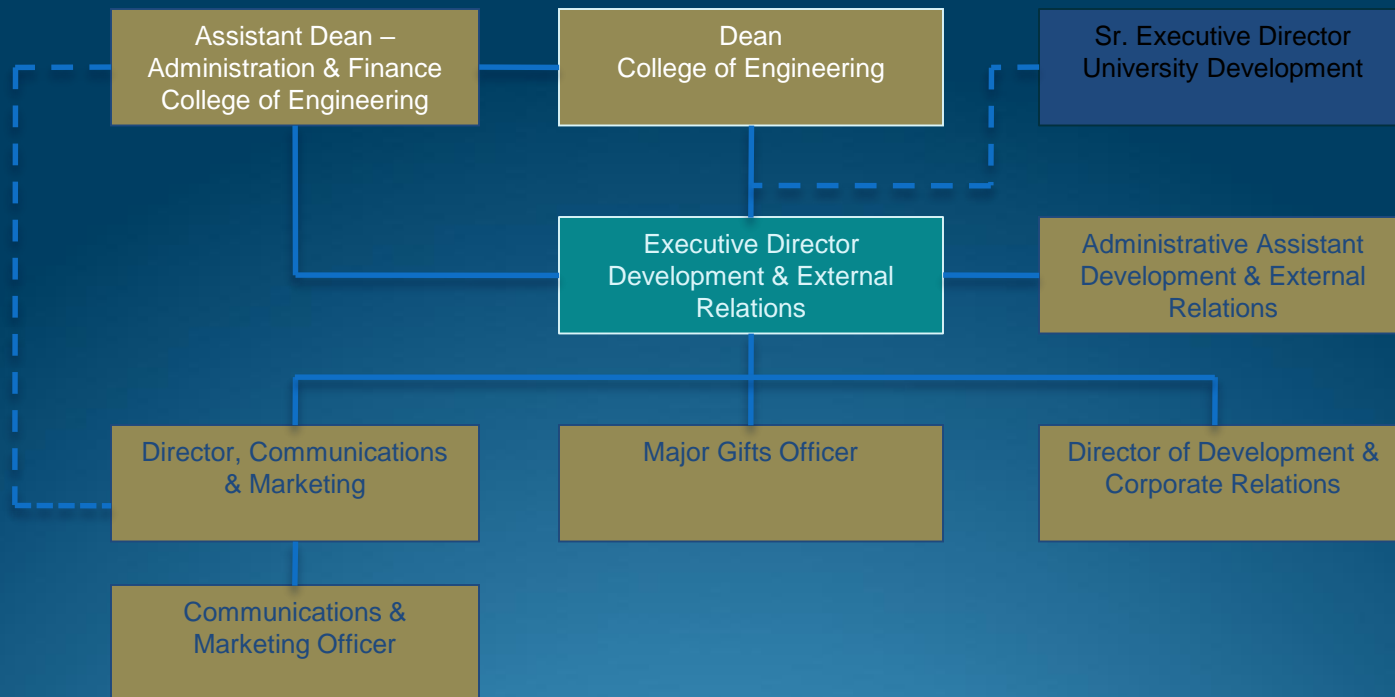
Assistant Dean – Administration & Finance College of Engineering

Dean College of Engineering

Sr. Executive Director University Development

Executive Director Development & External Relations

Administrative Assistant Development & External Relations

Director, Communications & Marketing

Major Gifts Officer

Director of Development & Corporate Relations

Communications & Marketing Officer